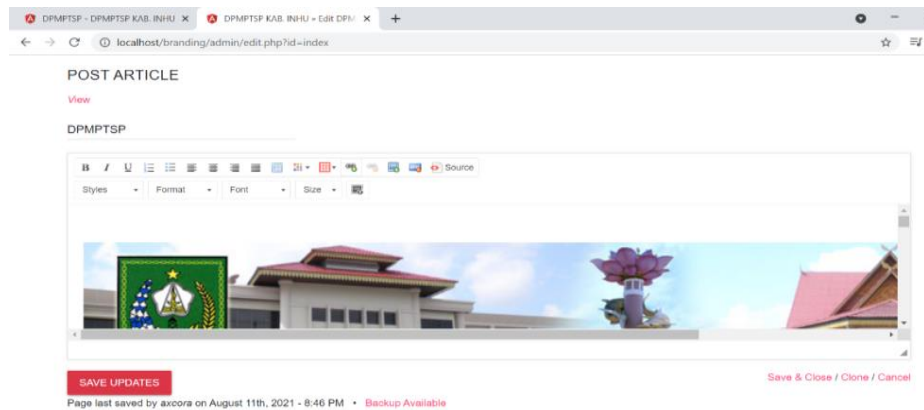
DPMPTSP - DPMPTSP KAB. INHU ×
DPMPTSP KAB. INHU » Edit DPM ×
+
localhost/branding/admin/edit.php?id=index

POST ARTICLE

View

DPMPTSP

B I U Source

Styles Format Font Size

SAVE UPDATES

Save & Close / Clone / Cancel

Page last saved by axcora on August 11th, 2021 - 8:46 PM • Backup Available